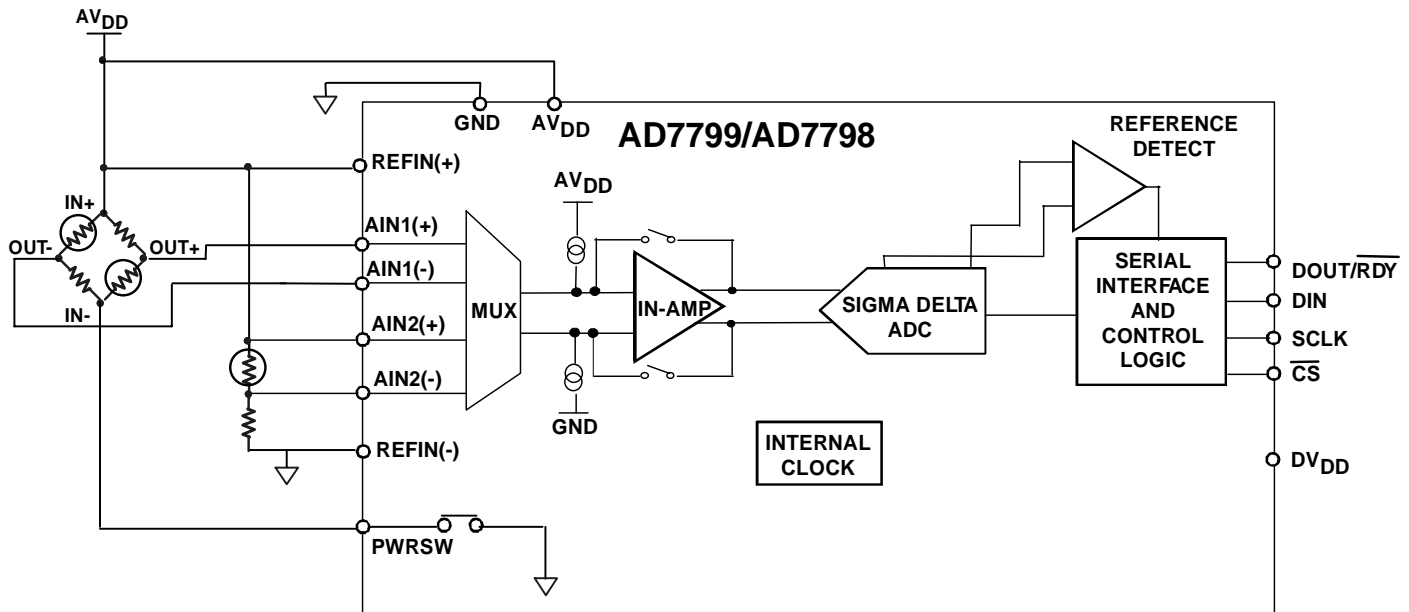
$AV_{DD}$

GND

$AV_{DD}$

AD7799/AD7798

REFERENCE DETECT

REFIN(+)

IN+

OUT-

OUT+

IN-

AIN1(+)

AIN1(-)

AIN2(+)

AIN2(-)

REFIN(-)

MUX

$AV_{DD}$

GND

IN-AMP

SIGMA DELTA ADC

SERIAL INTERFACE AND CONTROL LOGIC

$DOUT/\overline{RDY}$

DIN

SCLK

$\overline{CS}$

INTERNAL CLOCK

$DV_{DD}$

PWRSW